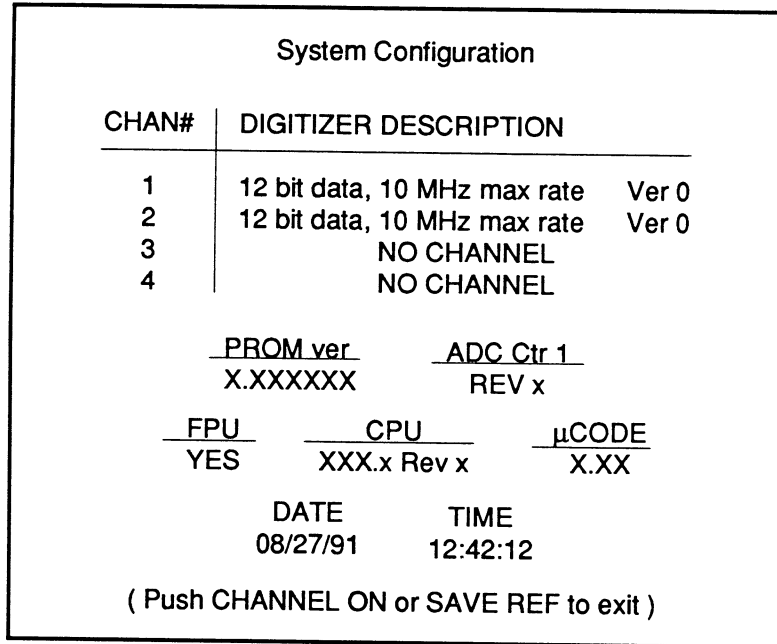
System Configuration

| CHAN# | DIGITIZER DESCRIPTION |
|---|---|
| 1 | 12 bit data, 10 MHz max rate Ver 0 |
| 2 | 12 bit data, 10 MHz max rate Ver 0 |
| 3 | NO CHANNEL |
| 4 | NO CHANNEL |

PROM ver
X.XXXXXX

ADC Ctr 1
REV x

FPU
YES

CPU
XXX.x Rev x

μCODE
X.XX

DATE
08/27/91

TIME
12:42:12

( Push CHANNEL ON or SAVE REF to exit )